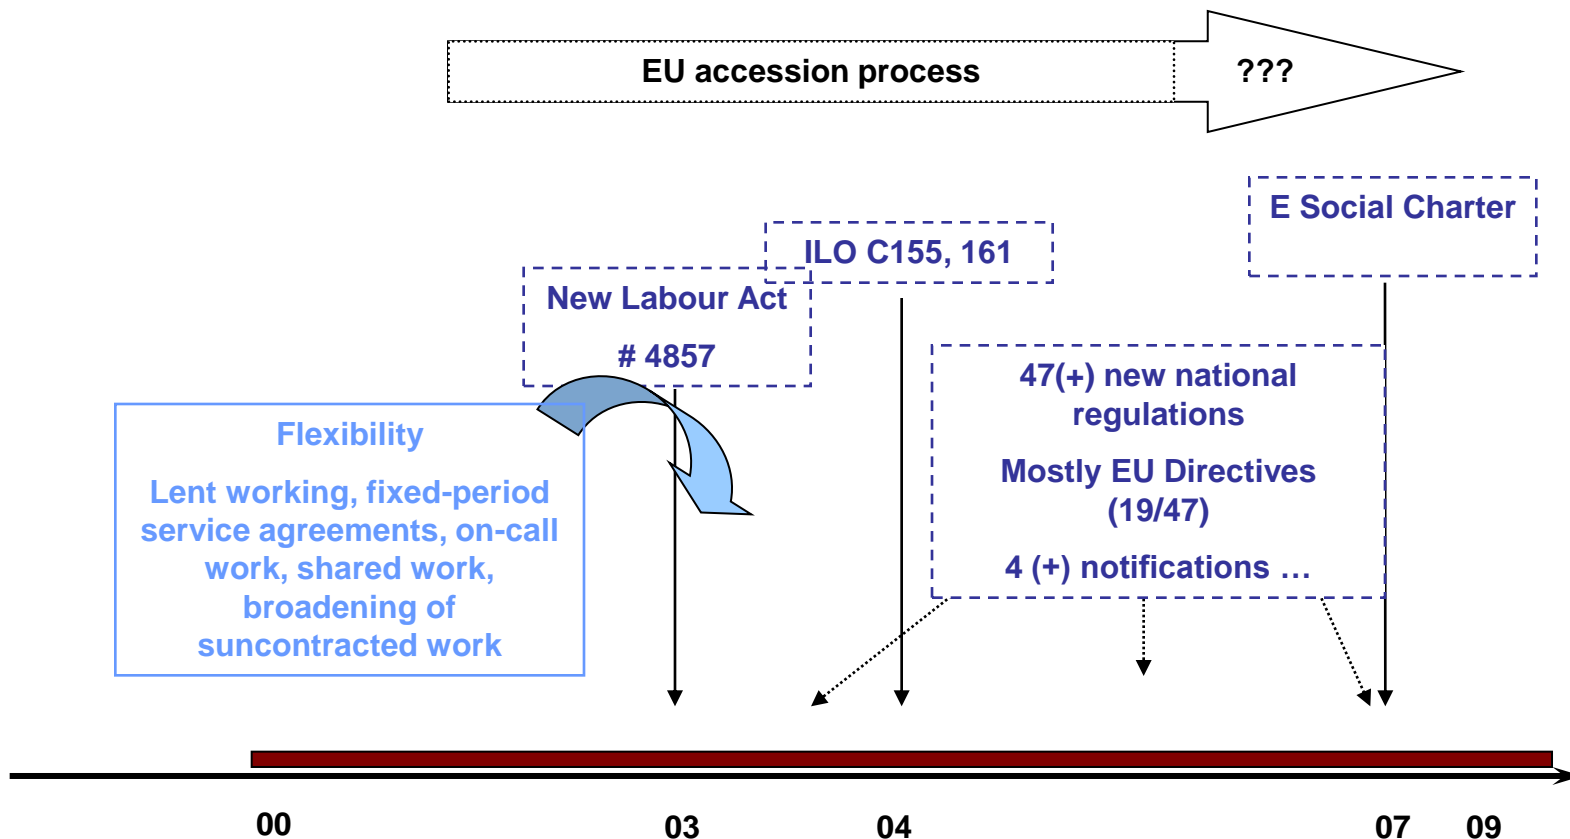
EU accession process

???

E Social Charter

ILO C155, 161

New Labour Act

# 4857

Flexibility

Lent working, fixed-period service agreements, on-call work, shared work, broadening of suncontracted work

47(+) new national regulations

Mostly EU Directives (19/47)

4 (+) notifications …

00

03

04

07

09